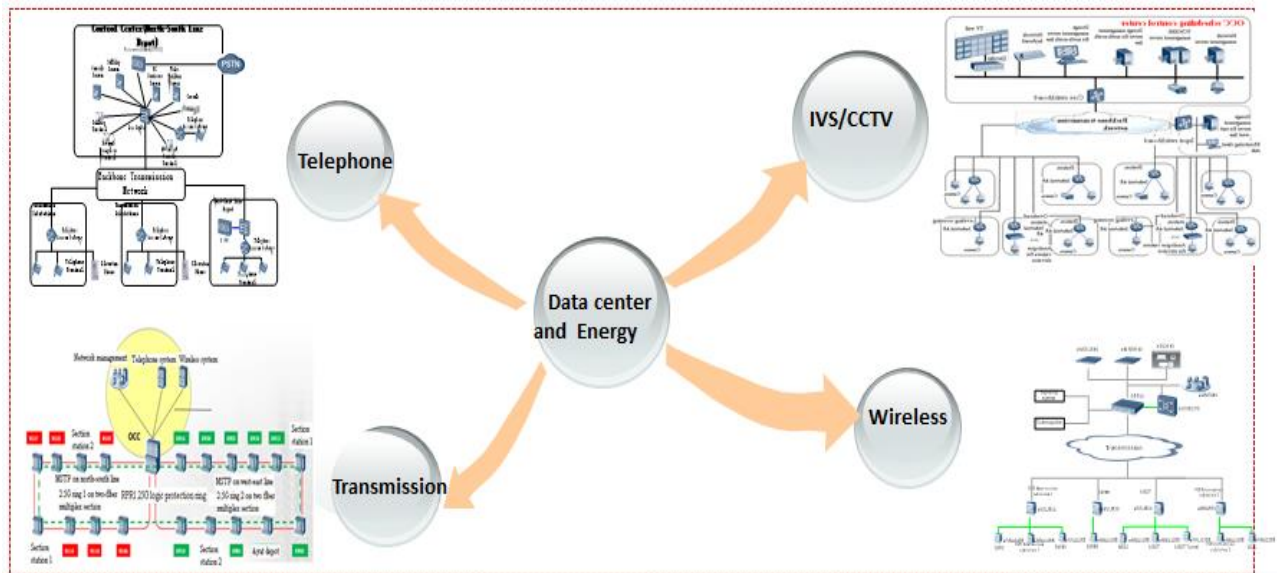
Control Center(North-South Line Depot)

PSTN

Backbone Transmission Network

Telephone

IVS/CCTV

OCC videoing control center

Data center and Energy

Wireless

Network management

Telephone system

Wireless system

OCC

Section station 2

Section station 1

MSTP on north-south line

2.5G ring 1 on two fiber multiplex section

RPR 1 25G logic protection ring

MSTP on west-east line

2.5G ring 2 on two fiber multiplex section

Section station 1

Section station 2

Ayat depot

Transmission